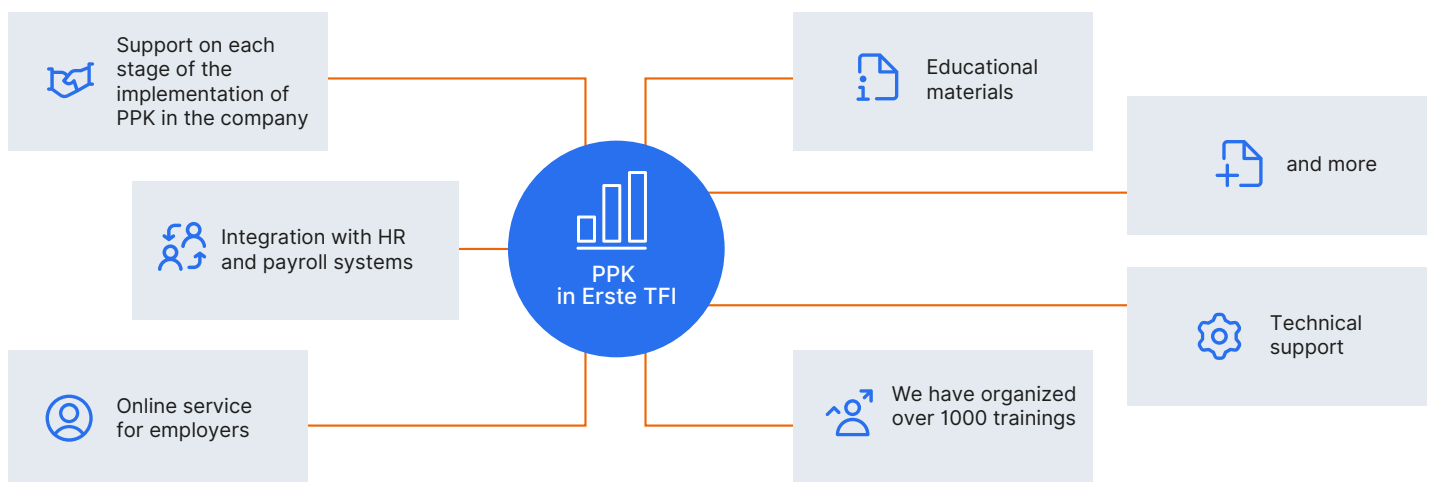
Support on each stage of the implementation of PPK in the company

Educational materials

and more

Integration with HR and payroll systems

PPK in Erste TFI

Technical support

Online service for employers

We have organized over 1000 trainings